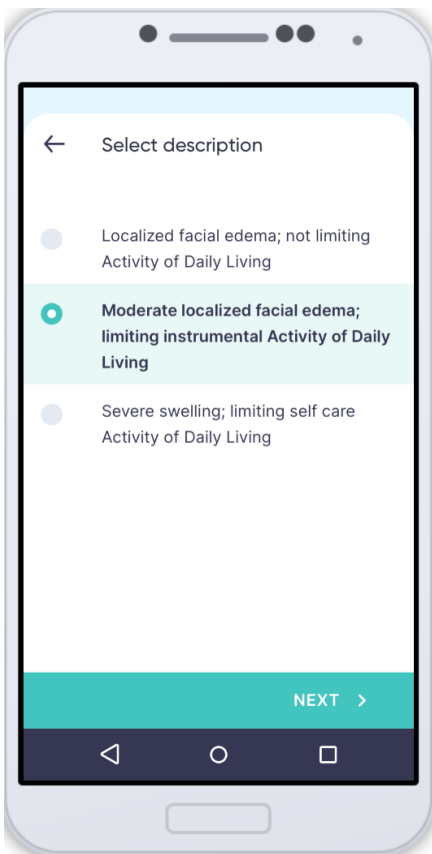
Select description

Localized facial edema; not limiting Activity of Daily Living

Moderate localized facial edema; limiting instrumental Activity of Daily Living

Severe swelling; limiting self care Activity of Daily Living

NEXT